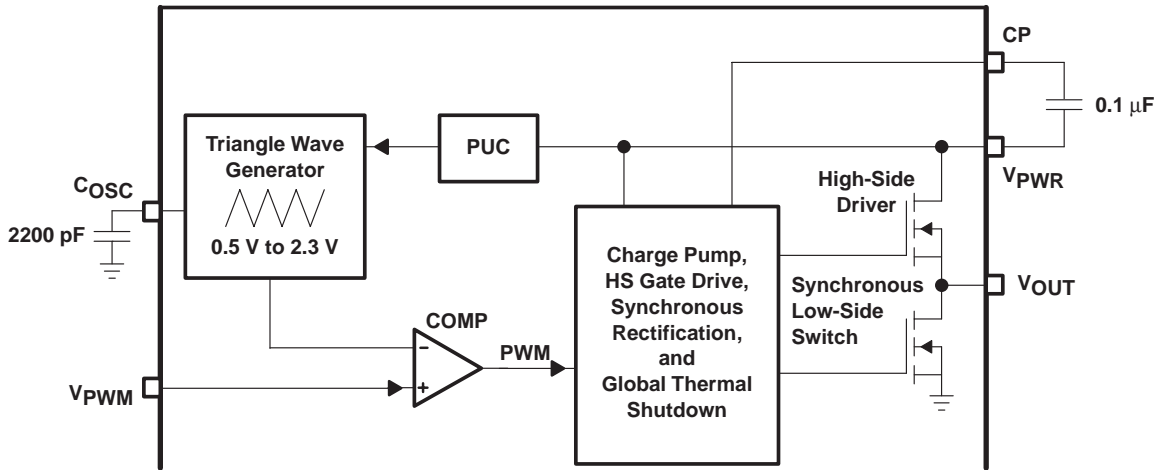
CP

0.1 $\mu$F

Triangle Wave Generator

0.5 V to 2.3 V

PUC

$V_{PWR}$

High-Side Driver

$C_{OSC}$

2200 pF

Charge Pump, HS Gate Drive, Synchronous Rectification, and Global Thermal Shutdown

Synchronous Low-Side Switch

$V_{OUT}$

COMP

−

+

PWM

$V_{PWM}$